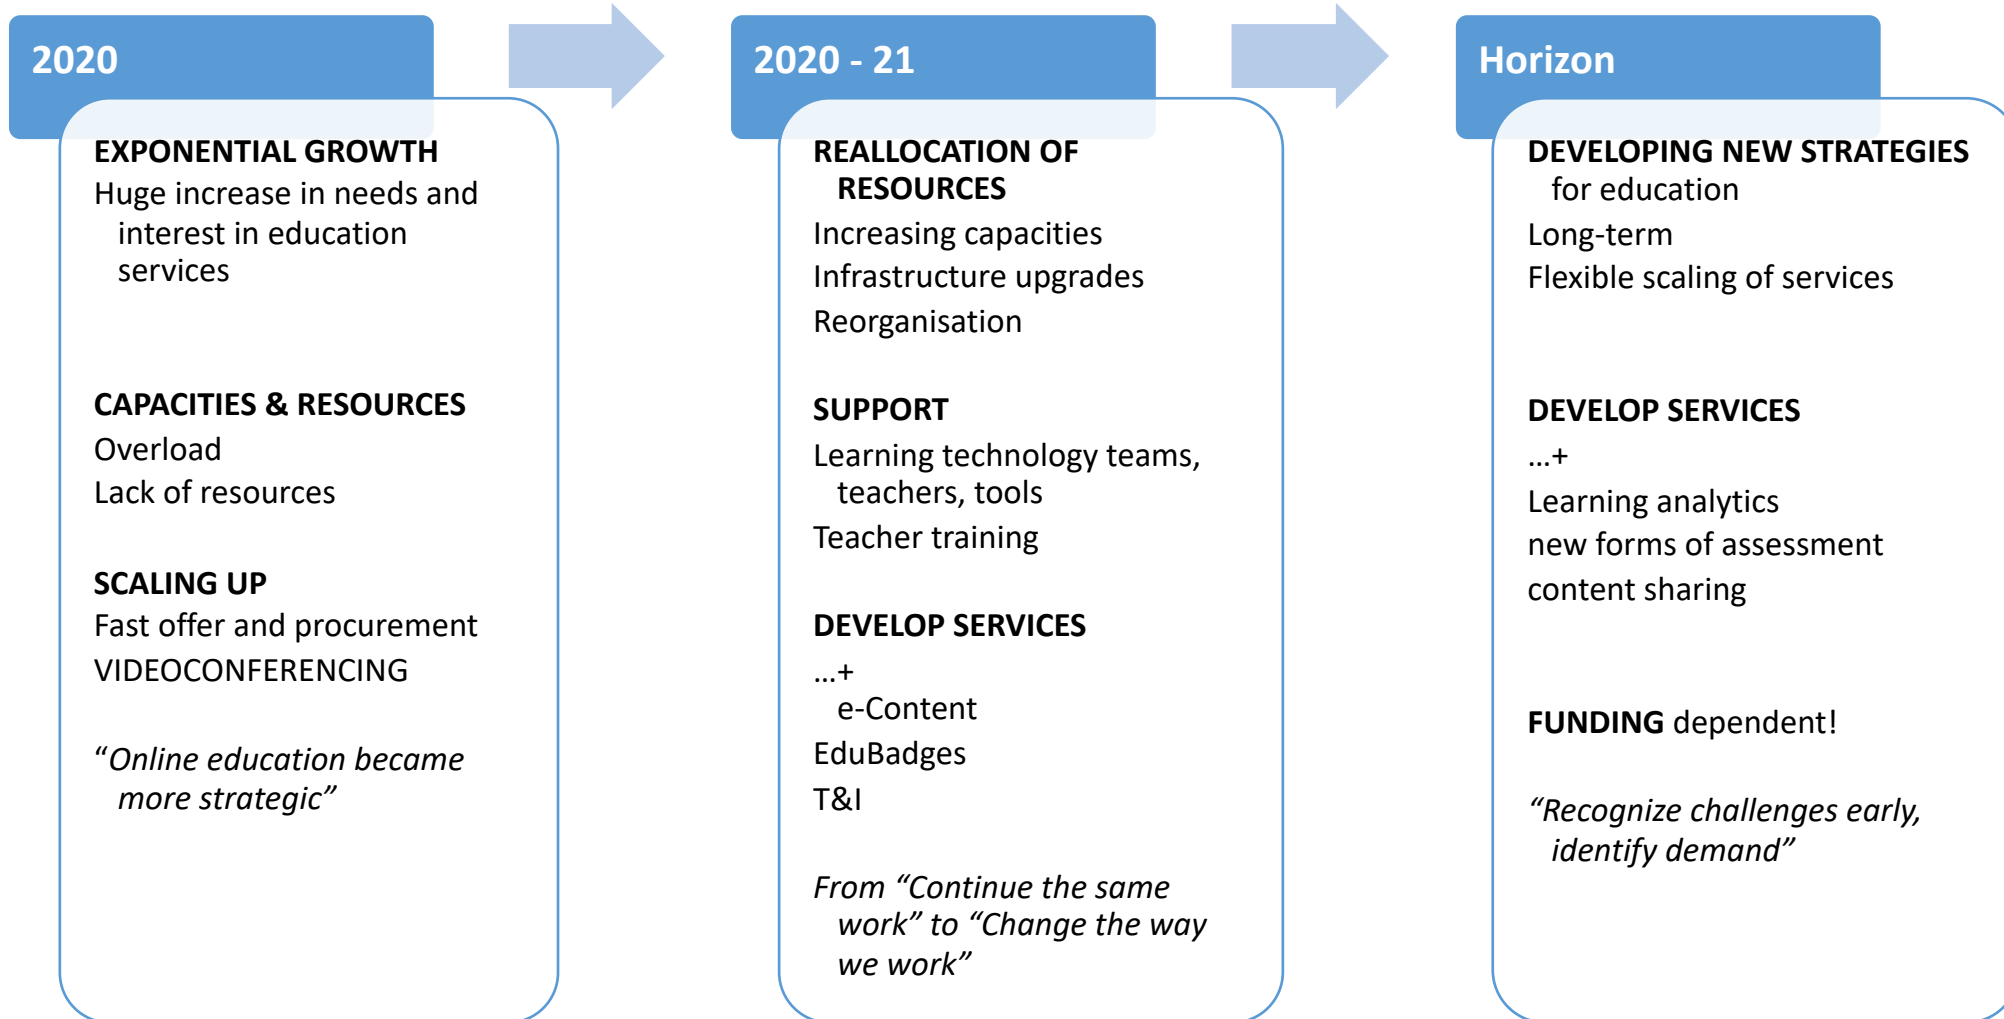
2020

EXPONENTIAL GROWTH
Huge increase in needs and interest in education services

CAPACITIES & RESOURCES
Overload
Lack of resources

SCALING UP
Fast offer and procurement
VIDEOCONFERENCING

*“Online education became more strategic”*

2020 - 21

REALLOCATION OF RESOURCES
Increasing capacities
Infrastructure upgrades
Reorganisation

SUPPORT
Learning technology teams, teachers, tools
Teacher training

DEVELOP SERVICES
…+
e-Content
EduBadges
T&I

*From “Continue the same work” to “Change the way we work”*

Horizon

DEVELOPING NEW STRATEGIES for education
Long-term
Flexible scaling of services

DEVELOP SERVICES
…+
Learning analytics
new forms of assessment
content sharing

**FUNDING** dependent!

*“Recognize challenges early, identify demand”*